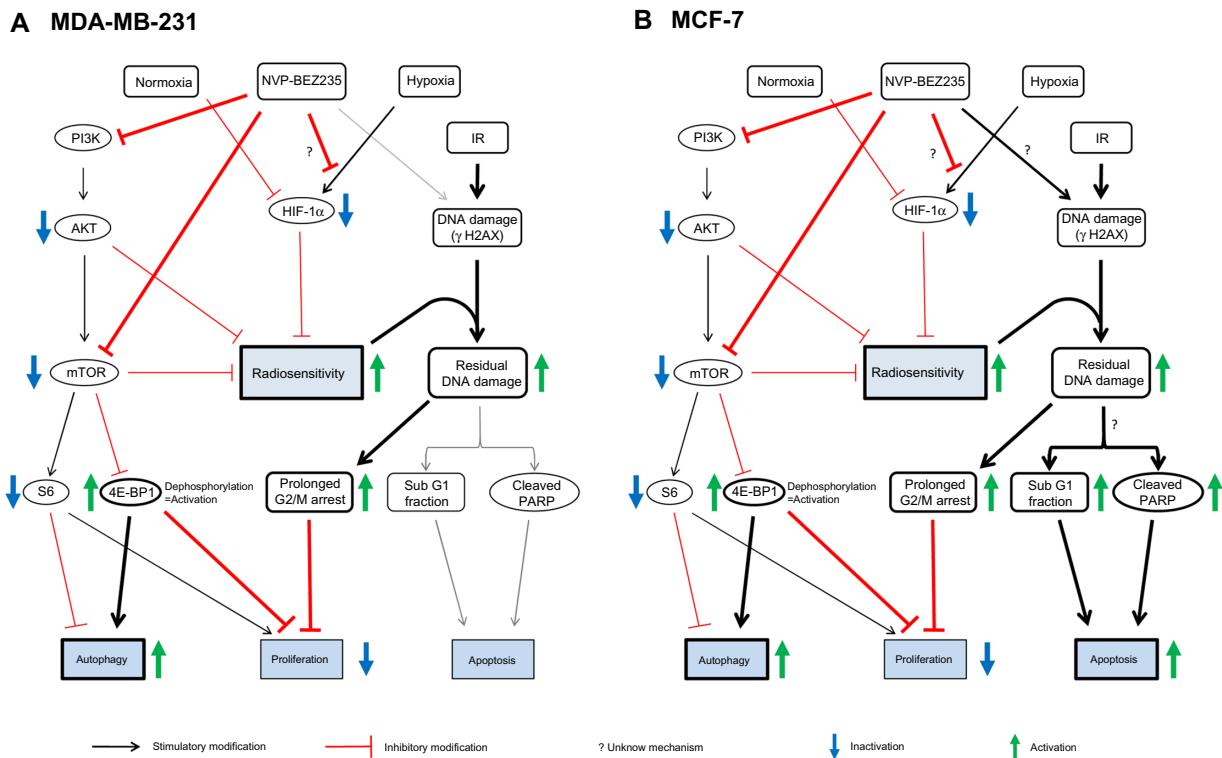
A MDA-MB-231

Normoxia
NVP-BEZ235
Hypoxia
PI3K
?
IR
AKT
HIF-1$\alpha$
DNA damage ($\gamma$ H2AX)
mTOR
Radiosensitivity
Residual DNA damage
S6
4E-BP1
Dephosphorylation =Activation
Prolonged G2/M arrest
Sub G1 fraction
Cleaved PARP
Autophagy
Proliferation
Apoptosis

B MCF-7

Normoxia
NVP-BEZ235
Hypoxia
PI3K
?
?
IR
AKT
HIF-1$\alpha$
DNA damage ($\gamma$ H2AX)
mTOR
Radiosensitivity
Residual DNA damage
?
S6
4E-BP1
Dephosphorylation =Activation
Prolonged G2/M arrest
Sub G1 fraction
Cleaved PARP
Autophagy
Proliferation
Apoptosis

Stimulatory modification
Inhibitory modification
? Unknow mechanism
Inactivation
Activation